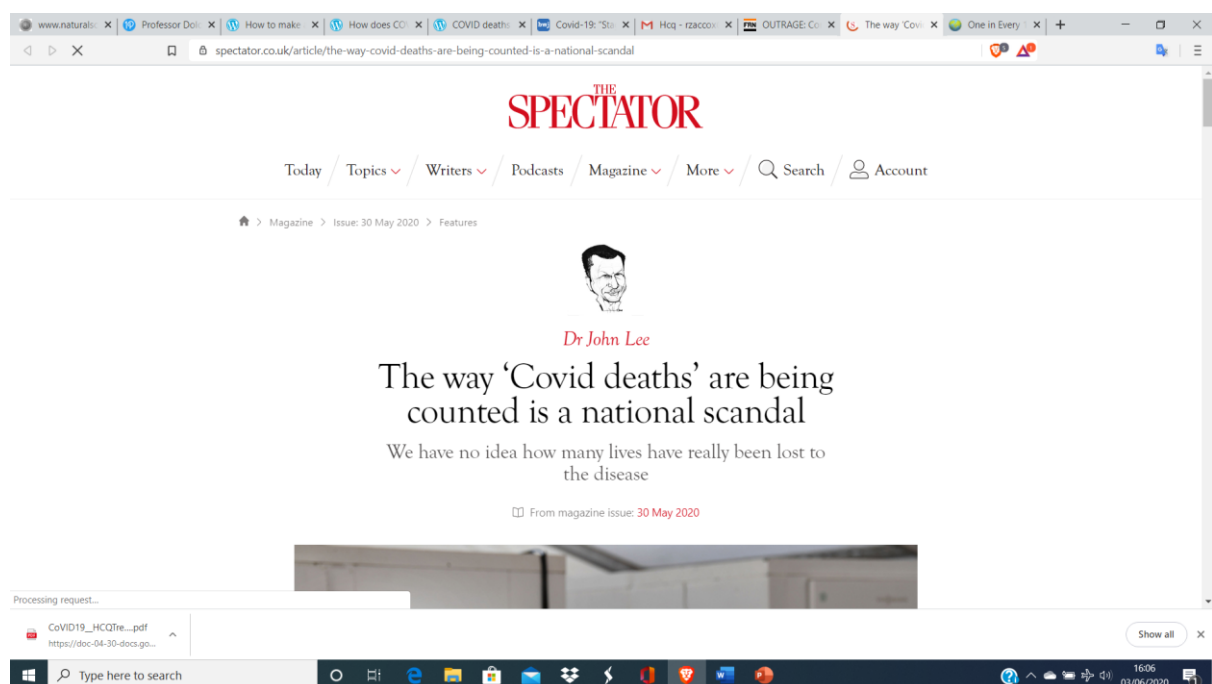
www.naturals ✕ Professor Dol ✕ How to make ✕ How does CO ✕ COVID death ✕ Covid-19: "Sta ✕ Hcq - rzacco ✕ OUTRAGE: Co ✕ The way 'Covi ✕ One in Every ✕ +

spectator.co.uk/article/the-way-covid-deaths-are-being-counted-is-a-national-scandal

THE SPECTATOR

Today / Topics / Writers / Podcasts / Magazine / More / Search / Account

Magazine > Issue: 30 May 2020 > Features

Dr John Lee

The way 'Covid deaths' are being counted is a national scandal

We have no idea how many lives have really been lost to the disease

From magazine issue: 30 May 2020

Processing request...

CoVID19__HCQTre....pdf
https://doc-04-30-docs.go...

Show all

Type here to search

16:06
03/06/2020